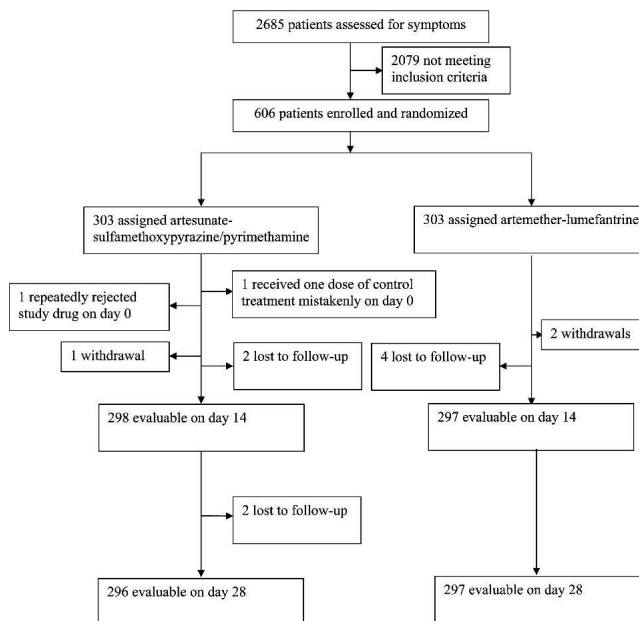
2685 patients assessed for symptoms

2079 not meeting inclusion criteria

606 patients enrolled and randomized

303 assigned artesunate-sulfamethoxypyrazine/pyrimethamine

1 repeatedly rejected study drug on day 0

1 received one dose of control treatment mistakenly on day 0

1 withdrawal

2 lost to follow-up

298 evaluable on day 14

2 lost to follow-up

296 evaluable on day 28

303 assigned artemether-lumefantrine

2 withdrawals

4 lost to follow-up

297 evaluable on day 14

297 evaluable on day 28